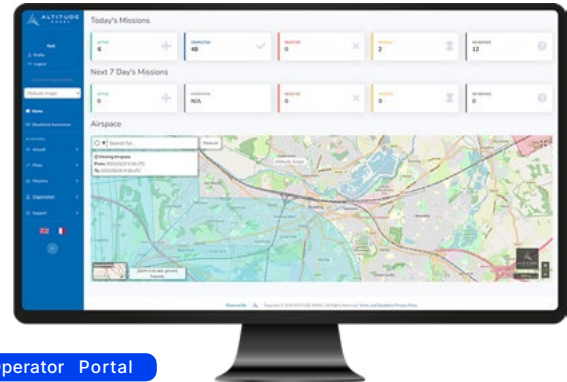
ALTITUDE ANGEL

Today's Missions

ACTIVE
6

COMPLETED
48

REJECTED
0

PENDING
2

INCOMPLETE
12

Next 7 Day's Missions

ACTIVE
0

COMPLETED
N/A

REJECTED
0

PENDING
0

INCOMPLETE
0

Airspace

Search for...

Measure

Altitude Angel

Home

Situational Awareness

Aircraft

Flows

Missions

Organisation

Support

Zoom in to see ground hazards

Powered by

perator Portal